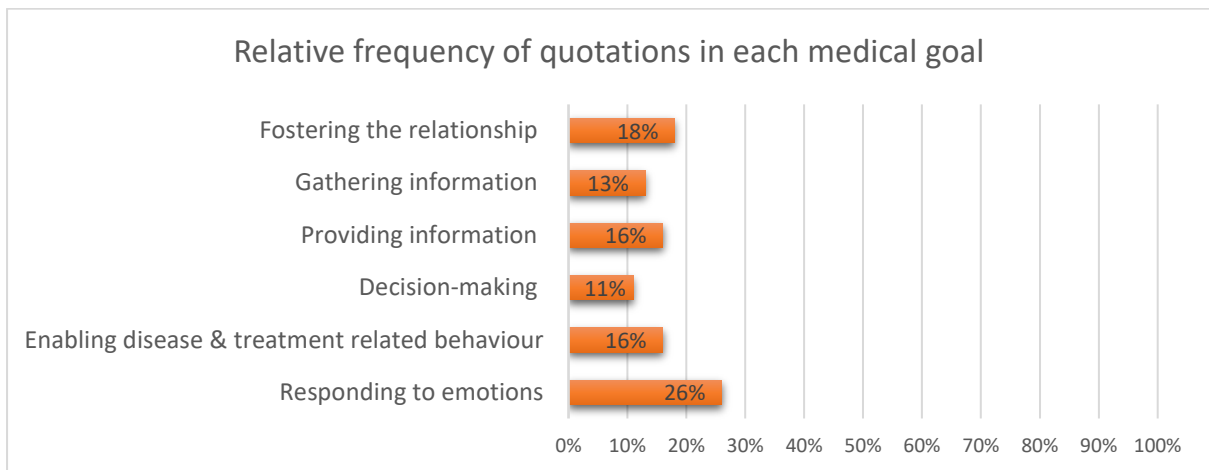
Relative frequency of quotations in each medical goal

Fostering the relationship 18%

Gathering information 13%

Providing information 16%

Decision-making 11%

Enabling disease & treatment related behaviour 16%

Responding to emotions 26%

0% 10% 20% 30% 40% 50% 60% 70% 80% 90% 100%